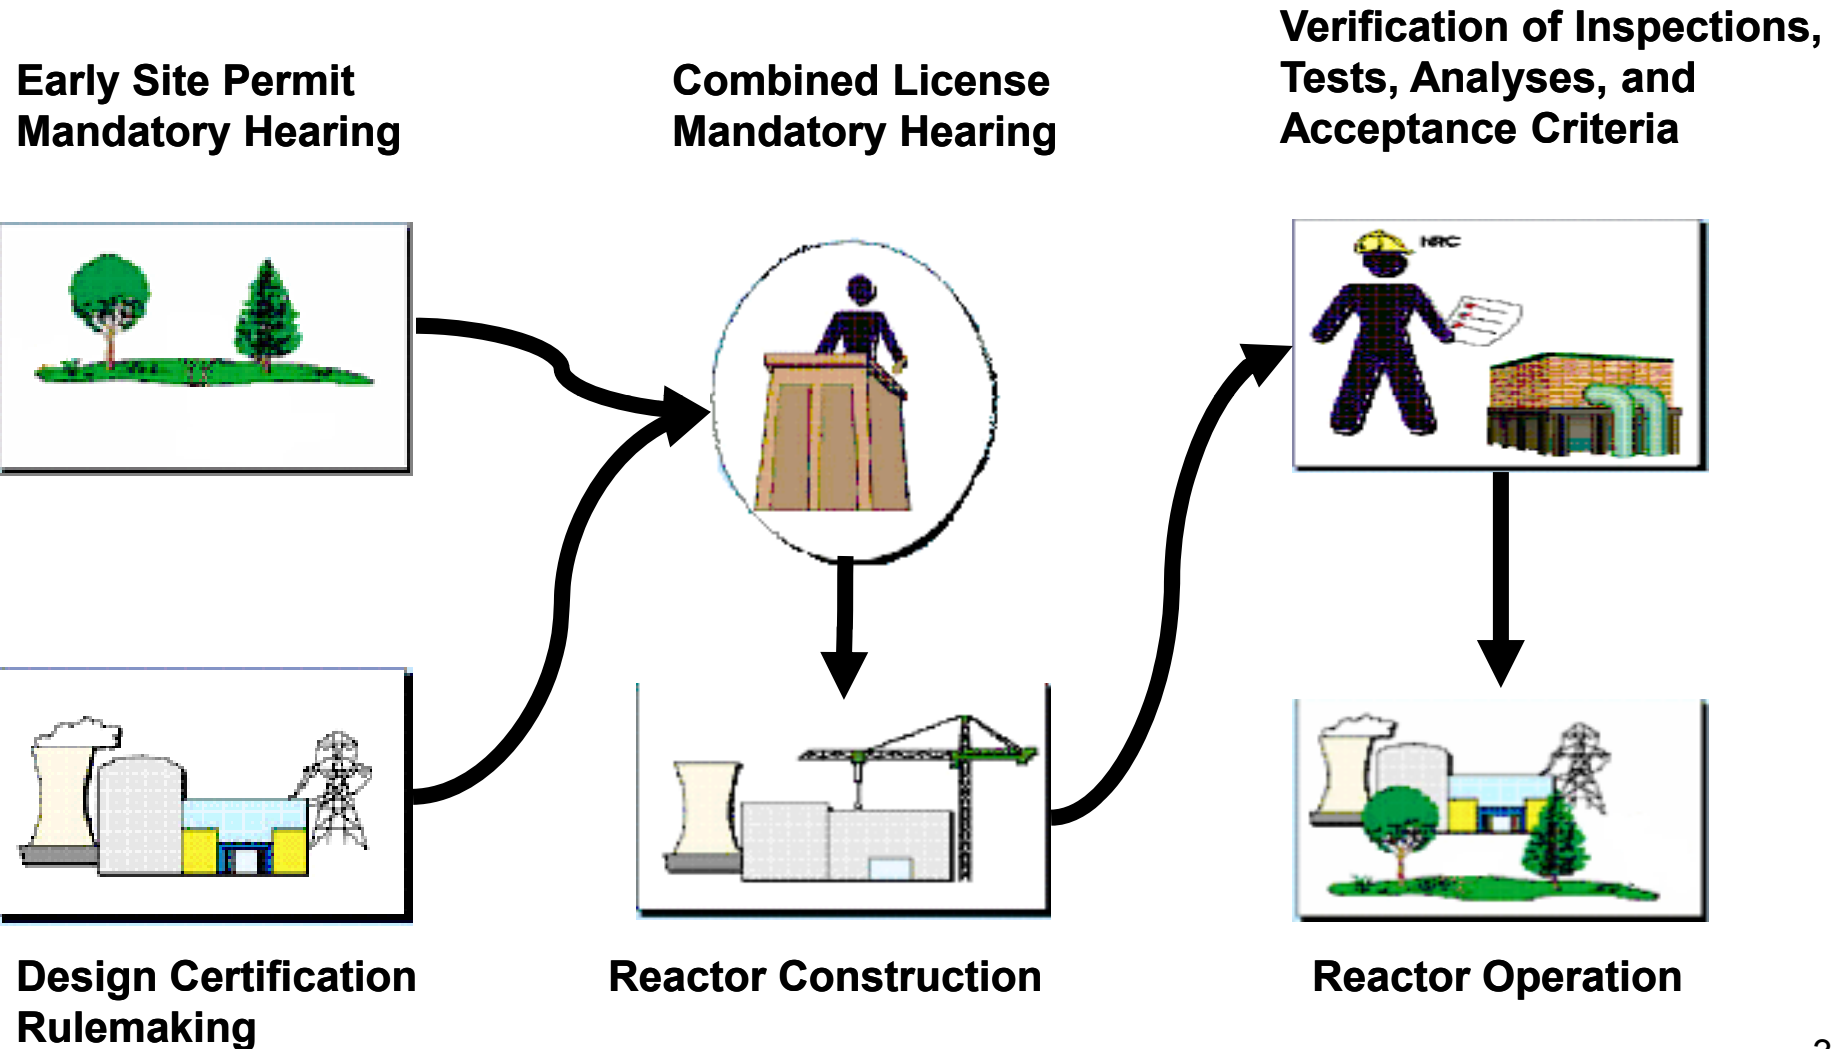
Early Site Permit Mandatory Hearing

Combined License Mandatory Hearing

Verification of Inspections, Tests, Analyses, and Acceptance Criteria

NRC

Design Certification Rulemaking

Reactor Construction

Reactor Operation